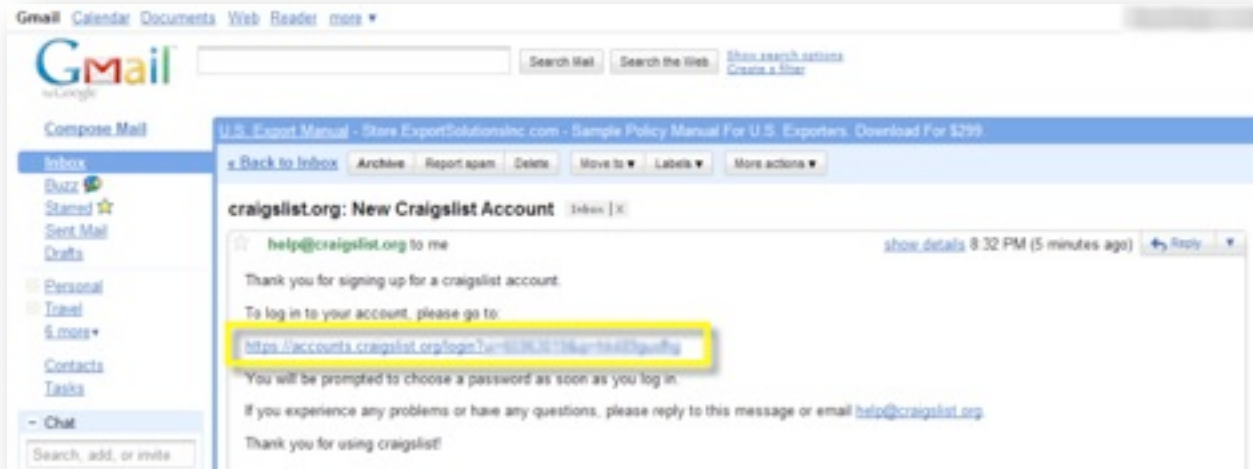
Gmail Calendar Documents Web Reader more ▾

Gmail by Google

Search Mail Search the Web Show search options Create a filter

Compose Mail

Inbox
Buzz
Starred
Sent Mail
Drafts

Personal
Travel
6 more▾

Contacts
Tasks

– Chat

Search, add, or invite

U.S. Export Manual - Store.ExportSolutionsInc.com - Sample Policy Manual For U.S. Exporters. Download For $299.

« Back to Inbox Archive Report spam Delete Move to ▾ Labels ▾ More actions ▾

craigslist.org: New Craigslist Account Inbox | X

help@craigslist.org to me show details 8:32 PM (5 minutes ago) Reply ▾

Thank you for signing up for a craigslist account.

To log in to your account, please go to:

https://accounts.craigslist.org/login?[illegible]

You will be prompted to choose a password as soon as you log in.

If you experience any problems or have any questions, please reply to this message or email help@craigslist.org.

Thank you for using craigslist!